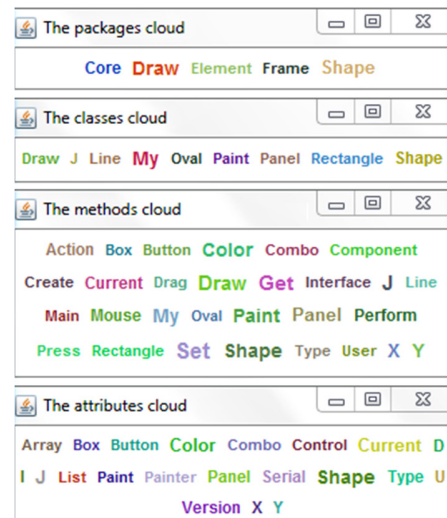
The packages cloud

Core Draw Element Frame Shape

The classes cloud

Draw J Line My Oval Paint Panel Rectangle Shape

The methods cloud

Action Box Button Color Combo Component Create Current Drag Draw Get Interface J Line Main Mouse My Oval Paint Panel Perform Press Rectangle Set Shape Type User X Y

The attributes cloud

Array Box Button Color Combo Control Current D I J List Paint Painter Panel Serial Shape Type U Version X Y